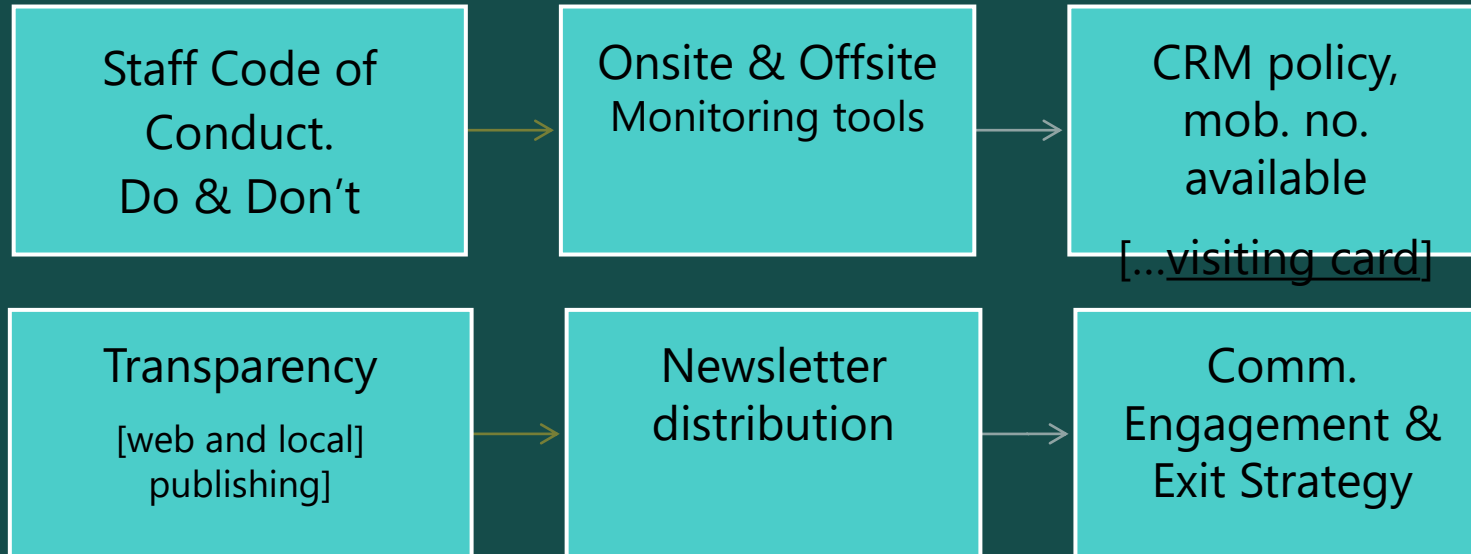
Staff Code of Conduct.
Do & Don’t

Onsite & Offsite
Monitoring tools

CRM policy, mob. no. available
[...visiting card]

Transparency
[web and local] publishing]

Newsletter distribution

Comm. Engagement & Exit Strategy